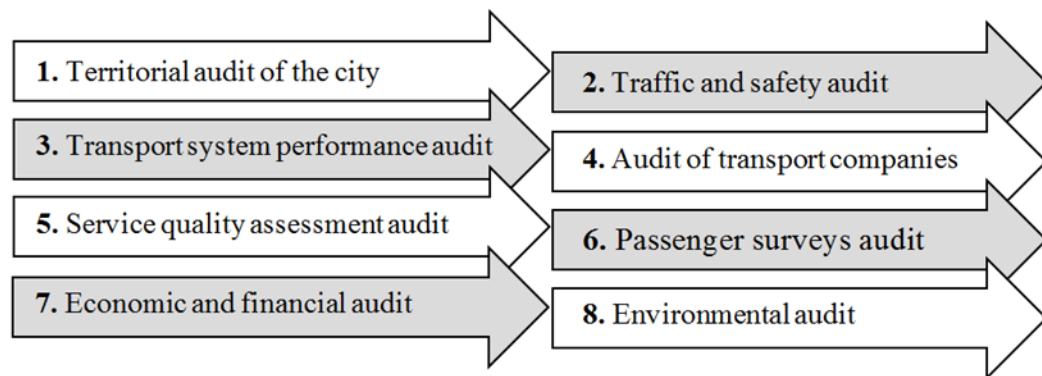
**1.** Territorial audit of the city

**2.** Traffic and safety audit

**3.** Transport system performance audit

**4.** Audit of transport companies

**5.** Service quality assessment audit

**6.** Passenger surveys audit

**7.** Economic and financial audit

**8.** Environmental audit